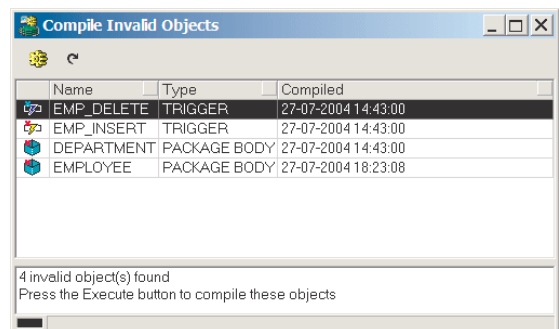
Compile Invalid Objects

| Name | Type | Compiled |
|---|---|---|
| EMP_DELETE | TRIGGER | 27-07-2004 14:43:00 |
| EMP_INSERT | TRIGGER | 27-07-2004 14:43:00 |
| DEPARTMENT | PACKAGE BODY | 27-07-2004 14:43:00 |
| EMPLOYEE | PACKAGE BODY | 27-07-2004 18:23:08 |

4 invalid object(s) found
Press the Execute button to compile these objects